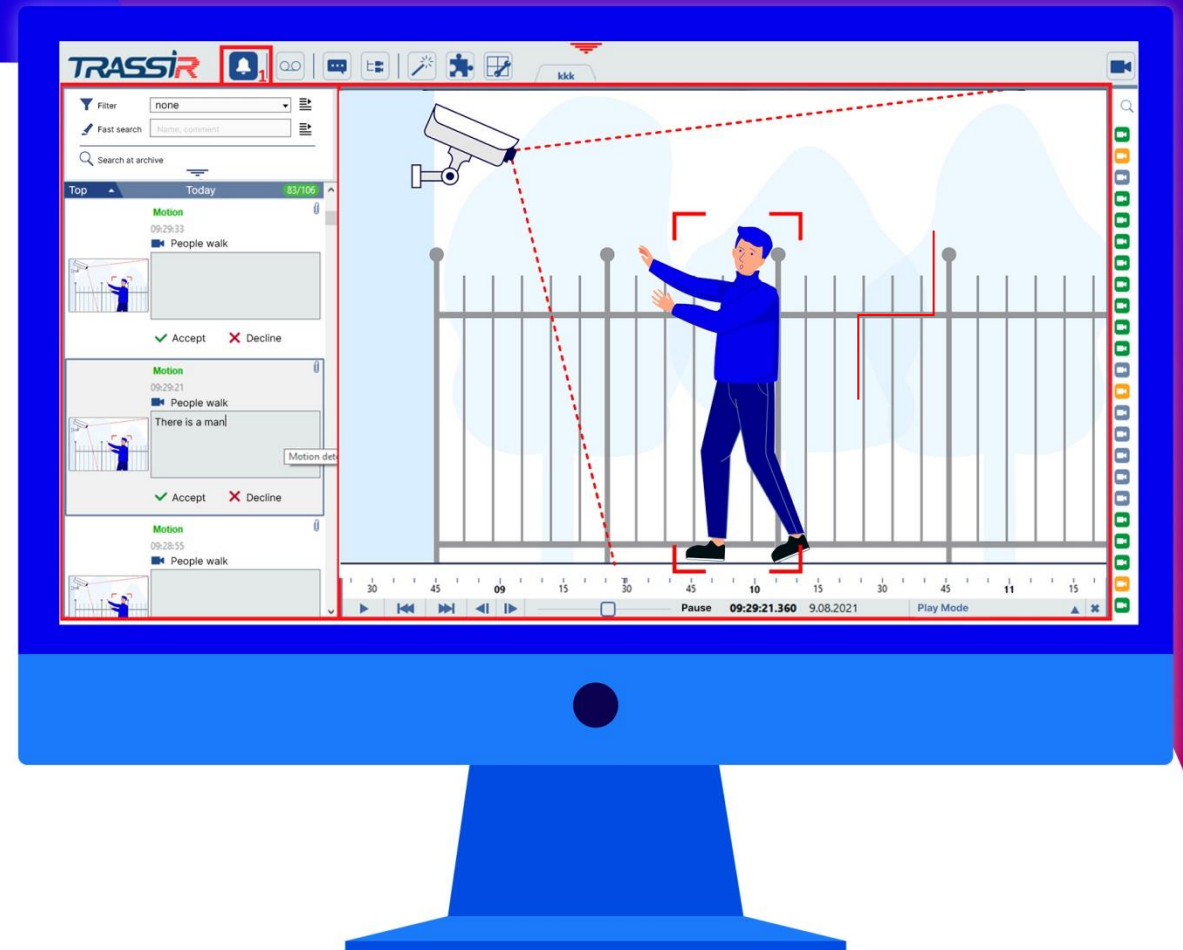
TRASSIR 1 kkk

Filter none
Fast search Name, comment
Search at archive

Top Today 83/106

Motion
09:29:33
People walk
Accept Decline

Motion
09:29:21
People walk
There is a man
Motion det
Accept Decline

Motion
09:28:55
People walk

30 45 09 15 30 45 10 15 30 45 11 15
Pause 09:29:21.360 9.08.2021 Play Mode